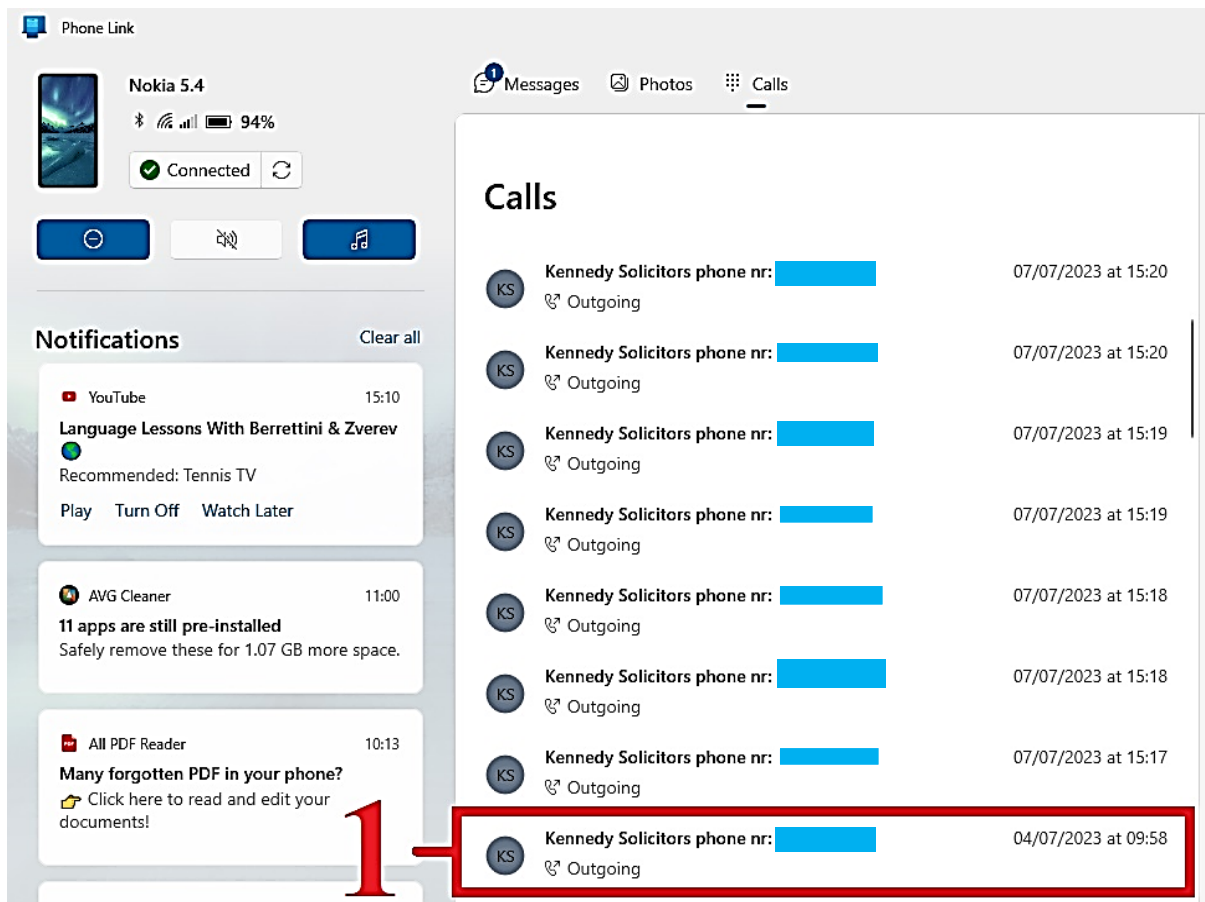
Phone Link

Nokia 5.4
94%
Connected

Notifications
Clear all

YouTube 15:10
Language Lessons With Berrettini & Zverev
Recommended: Tennis TV
Play Turn Off Watch Later

AVG Cleaner 11:00
11 apps are still pre-installed
Safely remove these for 1.07 GB more space.

All PDF Reader 10:13
Many forgotten PDF in your phone?
Click here to read and edit your documents!

1 Messages Photos Calls

Calls

KS Kennedy Solicitors phone nr: 07/07/2023 at 15:20
Outgoing

KS Kennedy Solicitors phone nr: 07/07/2023 at 15:20
Outgoing

KS Kennedy Solicitors phone nr: 07/07/2023 at 15:19
Outgoing

KS Kennedy Solicitors phone nr: 07/07/2023 at 15:19
Outgoing

KS Kennedy Solicitors phone nr: 07/07/2023 at 15:18
Outgoing

KS Kennedy Solicitors phone nr: 07/07/2023 at 15:18
Outgoing

KS Kennedy Solicitors phone nr: 07/07/2023 at 15:17
Outgoing

1

KS Kennedy Solicitors phone nr: 04/07/2023 at 09:58
Outgoing